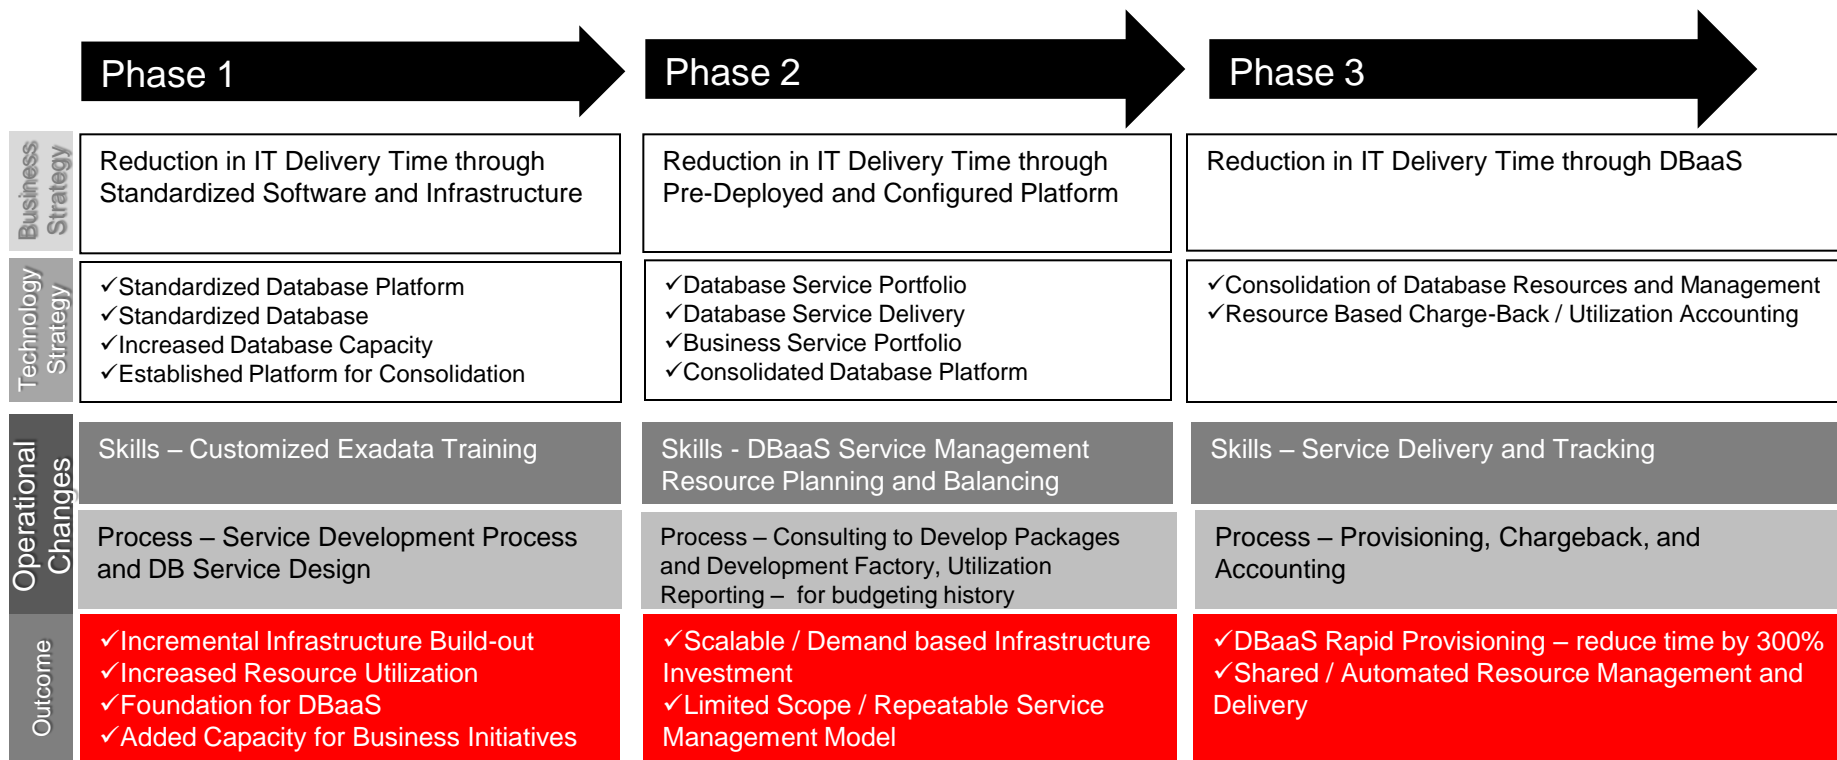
Phase 1

Phase 2

Phase 3

Business Strategy

Reduction in IT Delivery Time through Standardized Software and Infrastructure

Reduction in IT Delivery Time through Pre-Deployed and Configured Platform

Reduction in IT Delivery Time through DBaaS

Technology Strategy

✓Standardized Database Platform
✓Standardized Database
✓Increased Database Capacity
✓Established Platform for Consolidation

✓Database Service Portfolio
✓Database Service Delivery
✓Business Service Portfolio
✓Consolidated Database Platform

✓Consolidation of Database Resources and Management
✓Resource Based Charge-Back / Utilization Accounting

Operational Changes

Skills – Customized Exadata Training

Skills - DBaaS Service Management Resource Planning and Balancing

Skills – Service Delivery and Tracking

Process – Service Development Process and DB Service Design

Process – Consulting to Develop Packages and Development Factory, Utilization Reporting – for budgeting history

Process – Provisioning, Chargeback, and Accounting

Outcome

✓Incremental Infrastructure Build-out
✓Increased Resource Utilization
✓Foundation for DBaaS
✓Added Capacity for Business Initiatives

✓Scalable / Demand based Infrastructure Investment
✓Limited Scope / Repeatable Service Management Model

✓DBaaS Rapid Provisioning – reduce time by 300%
✓Shared / Automated Resource Management and Delivery